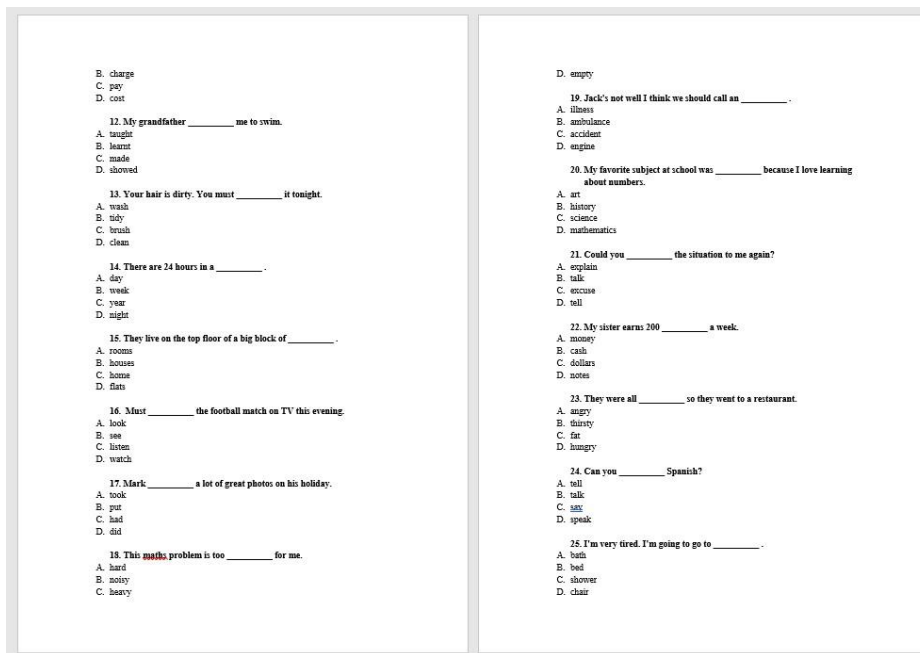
B. charge
C. pay
D. cost

12. My grandfather _________ me to swim.
A. taught
B. learnt
C. made
D. showed

13. Your hair is dirty. You must _________ it tonight.
A. wash
B. tidy
C. brush
D. clean

14. There are 24 hours in a _________ .
A. day
B. week
C. year
D. night

15. They live on the top floor of a big block of _________ .
A. rooms
B. houses
C. home
D. flats

16. Must _________ the football match on TV this evening.
A. look
B. see
C. listen
D. watch

17. Mark _________ a lot of great photos on his holiday.
A. took
B. put
C. had
D. did

18. This maths problem is too _________ for me.
A. hard
B. noisy
C. heavy

D. empty

19. Jack's not well I think we should call an _________ .
A. illness
B. ambulance
C. accident
D. engine

20. My favorite subject at school was _________ because I love learning about numbers.
A. art
B. history
C. science
D. mathematics

21. Could you _________ the situation to me again?
A. explain
B. talk
C. excuse
D. tell

22. My sister earns 200 _________ a week.
A. money
B. cash
C. dollars
D. notes

23. They were all _________ so they went to a restaurant.
A. angry
B. thirsty
C. fat
D. hungry

24. Can you _________ Spanish?
A. tell
B. talk
C. say
D. speak

25. I'm very tired. I'm going to go to _________ .
A. bath
B. bed
C. shower
D. chair